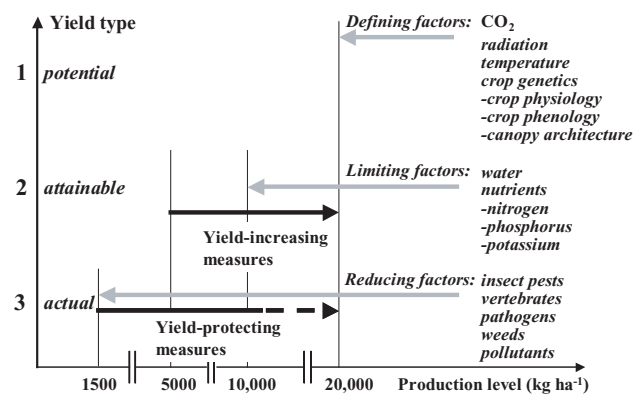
Yield type

1 *potential*

2 *attainable*

3 *actual*

*Defining factors:* $CO_2$
*radiation*
*temperature*
*crop genetics*
*-crop physiology*
*-crop phenology*
*-canopy architecture*

*Limiting factors:* *water*
*nutrients*
*-nitrogen*
*-phosphorus*
*-potassium*

Yield-increasing measures

*Reducing factors:* *insect pests*
*vertebrates*
*pathogens*
*weeds*
*pollutants*

Yield-protecting measures

1500 5000 10,000 20,000 Production level (kg ha$^{-1}$)